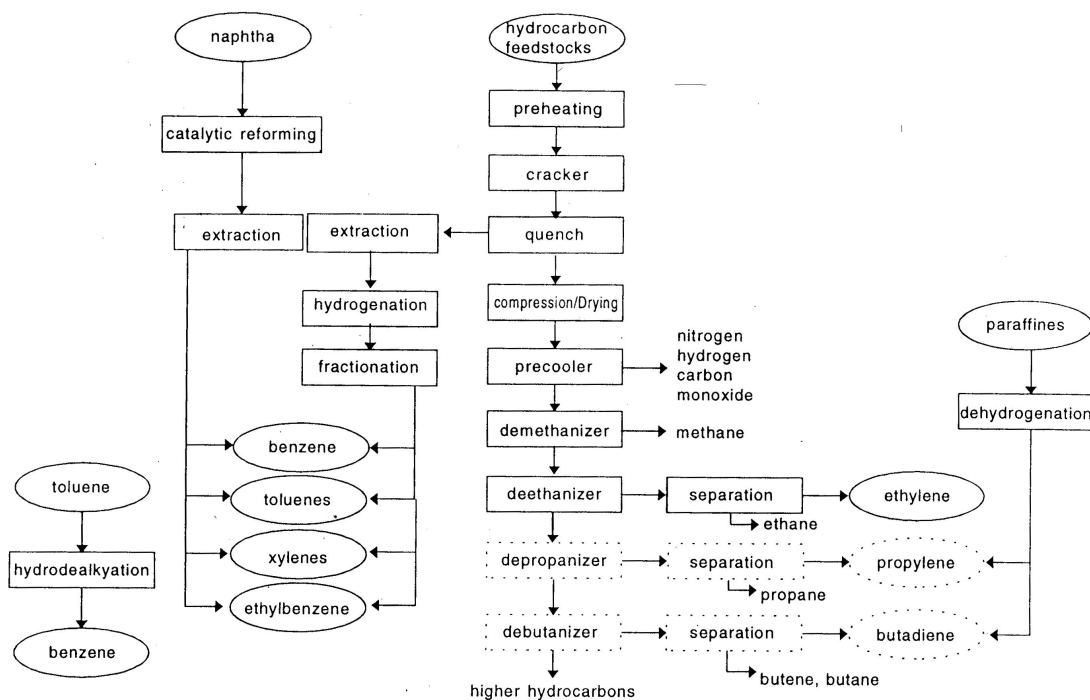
naphtha

catalytic reforming

extraction

hydrocarbon feedstocks

preheating

cracker

quench

extraction

hydrogenation

fractionation

compression/Drying

precooler

nitrogen
hydrogen
carbon
monoxide

demethanizer

methane

deethanizer

separation

ethylene

ethane

depropanizer

separation

propylene

propane

debutanizer

separation

butadiene

butene, butane

higher hydrocarbons

benzene

toluenes

xylenes

ethylbenzene

toluene

hydrodealkyation

benzene

paraffines

dehydrogenation